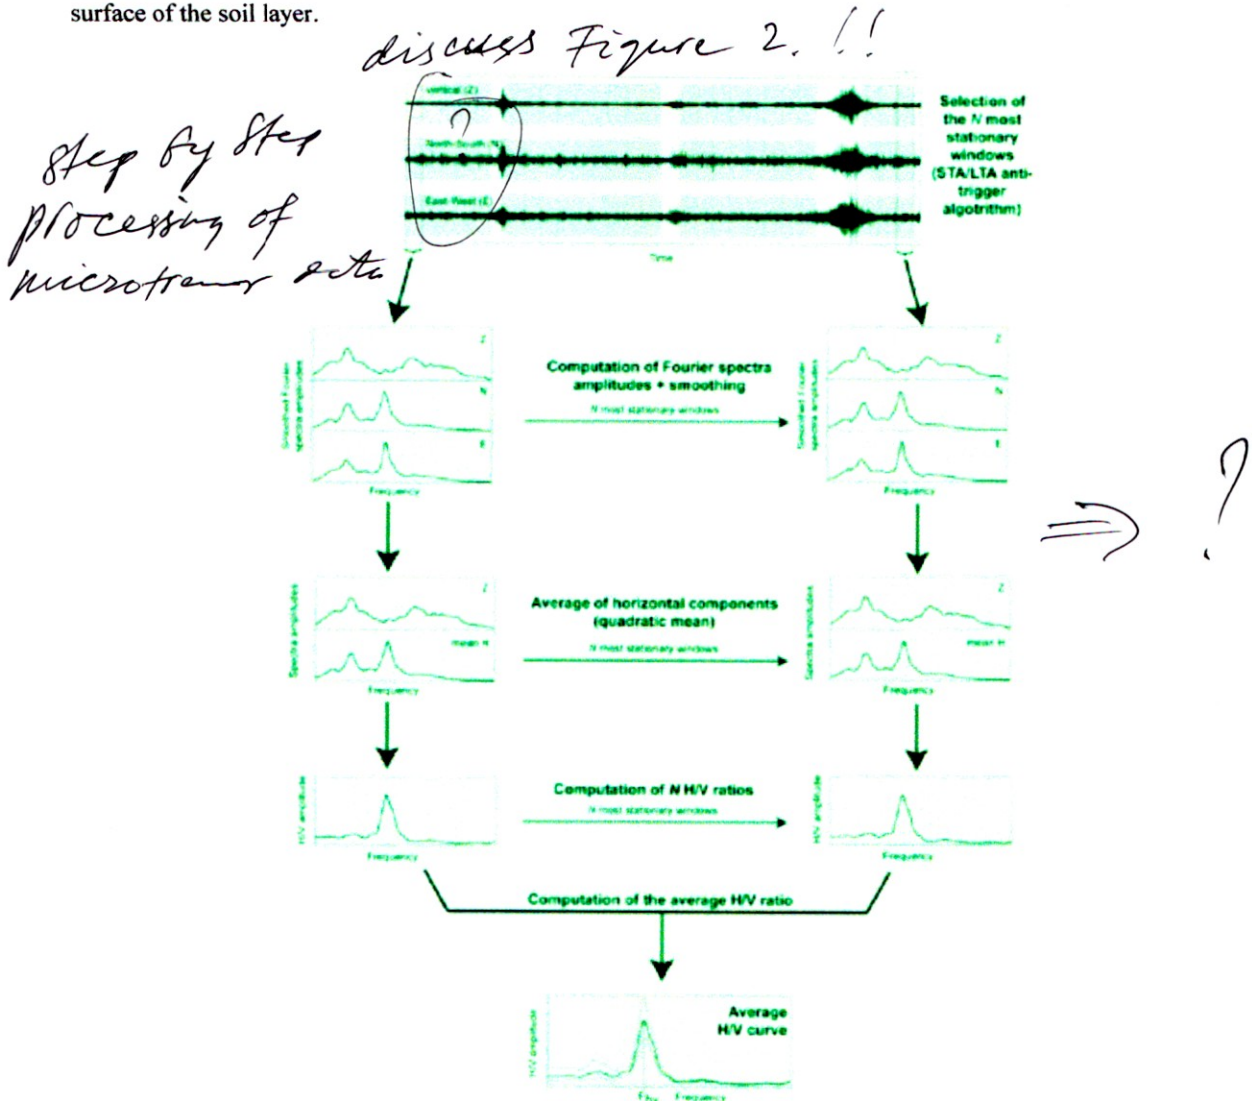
surface of the soil layer.

discuss Figure 2. !!

step by step processing of microtremor data

?

Vertical (Z)

North-South (N)

East-West (E)

Time

Selection of the N most stationary windows (STA/LTA anti-trigger algotrithm)

Smoothed Fourier spectra amplitudes

Z

N

E

Frequency

Computation of Fourier spectra amplitudes + smoothing

N most stationary windows

Smoothed Fourier spectra amplitudes

Z

N

E

Frequency

⟹ ?

Spectra amplitudes

Z

mean H

Frequency

Average of horizontal components (quadratic mean)

N most stationary windows

Spectra amplitudes

Z

mean H

Frequency

H/V amplitude

Frequency

Computation of N H/V ratios

N most stationary windows

H/V amplitude

Frequency

Computation of the average H/V ratio

H/V amplitude

Average H/V curve

$f_{H/V}$

Frequency